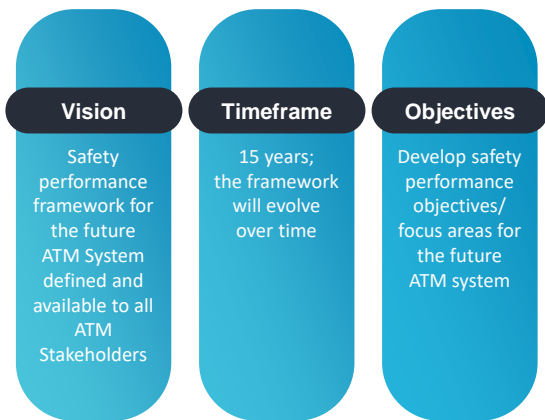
Vision

Safety performance framework for the future ATM System defined and available to all ATM Stakeholders

Timeframe

15 years; the framework will evolve over time

Objectives

Develop safety performance objectives/ focus areas for the future ATM system